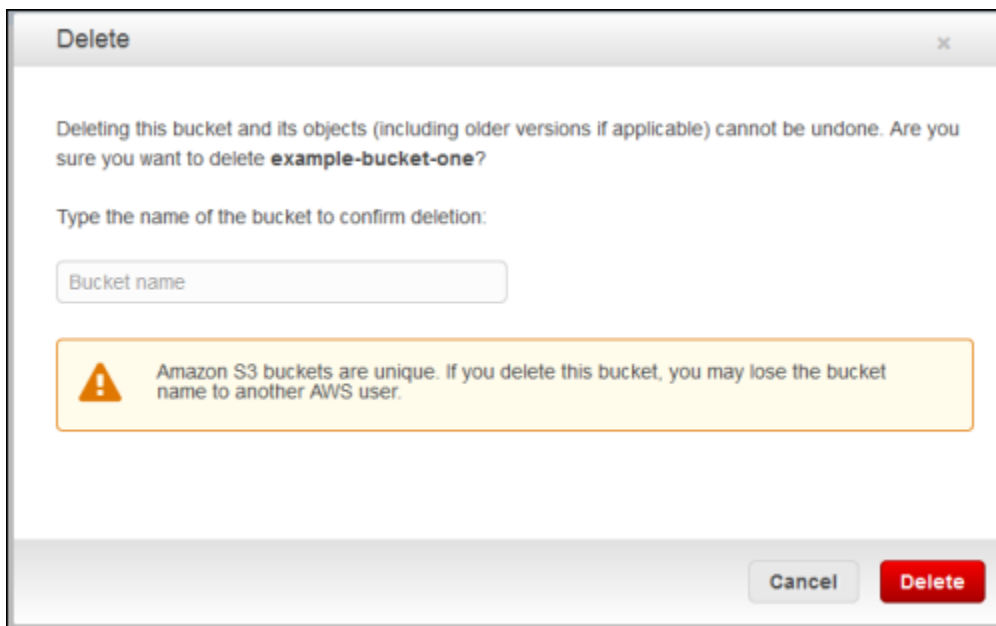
Delete

×

Deleting this bucket and its objects (including older versions if applicable) cannot be undone. Are you sure you want to delete **example-bucket-one**?

Type the name of the bucket to confirm deletion:

Bucket name

Amazon S3 buckets are unique. If you delete this bucket, you may lose the bucket name to another AWS user.

Cancel

Delete